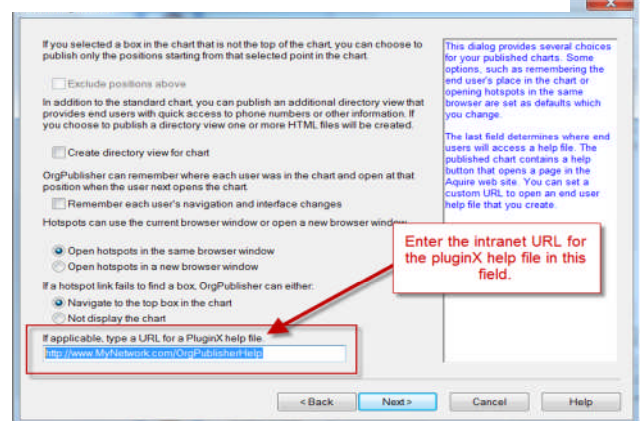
If you selected a box in the chart that is not the top of the chart, you can choose to publish only the positions starting from that selected point in the chart.

Exclude positions above

In addition to the standard chart, you can publish an additional directory view that provides end users with quick access to phone numbers or other information. If you choose to publish a directory view one or more HTML files will be created.

Create directory view for chart

OrgPublisher can remember where each user was in the chart and open at that position when the user next opens the chart.

Remember each user's navigation and interface changes

Hotspots can use the current browser window or open a new browser window.

Open hotspots in the same browser window

Open hotspots in a new browser window

If a hotspot link fails to find a box, OrgPublisher can either:

Navigate to the top box in the chart

Not display the chart

If applicable, type a URL for a PluginX help file.

http://www.MyNetwork.com/OrgPublisherHelp

This dialog provides several choices for your published charts. Some options, such as remembering the end user's place in the chart or opening hotspots in the same browser are set as defaults which you change.

The last field determines where end users will access a help file. The published chart contains a help button that opens a page in the Aquire web site. You can set a custom URL to open an end user help file that you create.

Enter the intranet URL for the pluginX help file in this field.

< Back

Next >

Cancel

Help